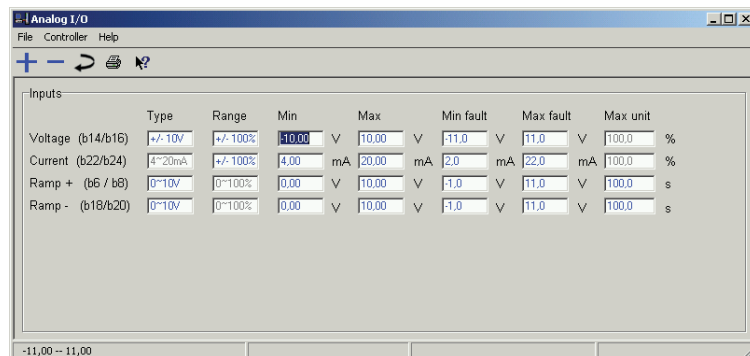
Analog I/O

File Controller Help

Inputs

| | Type | Range | Min | | Max | | Min fault | | Max fault | | Max unit | |
|---|---|---|---|---|---|---|---|---|---|---|---|---|
| Voltage (b14/b16) | +/- 10V | +/- 100% | -10,00 | V | 10,00 | V | -11,0 | V | 11,0 | V | 100,0 | % |
| Current (b22/b24) | 4~20mA | +/- 100% | 4,00 | mA | 20,00 | mA | 2,0 | mA | 22,0 | mA | 100,0 | % |
| Ramp + (b6 / b8) | 0~10V | 0~100% | 0,00 | V | 10,00 | V | -1,0 | V | 11,0 | V | 100,0 | s |
| Ramp - (b18/b20) | 0~10V | 0~100% | 0,00 | V | 10,00 | V | -1,0 | V | 11,0 | V | 100,0 | s |

-11,00 -- 11,00